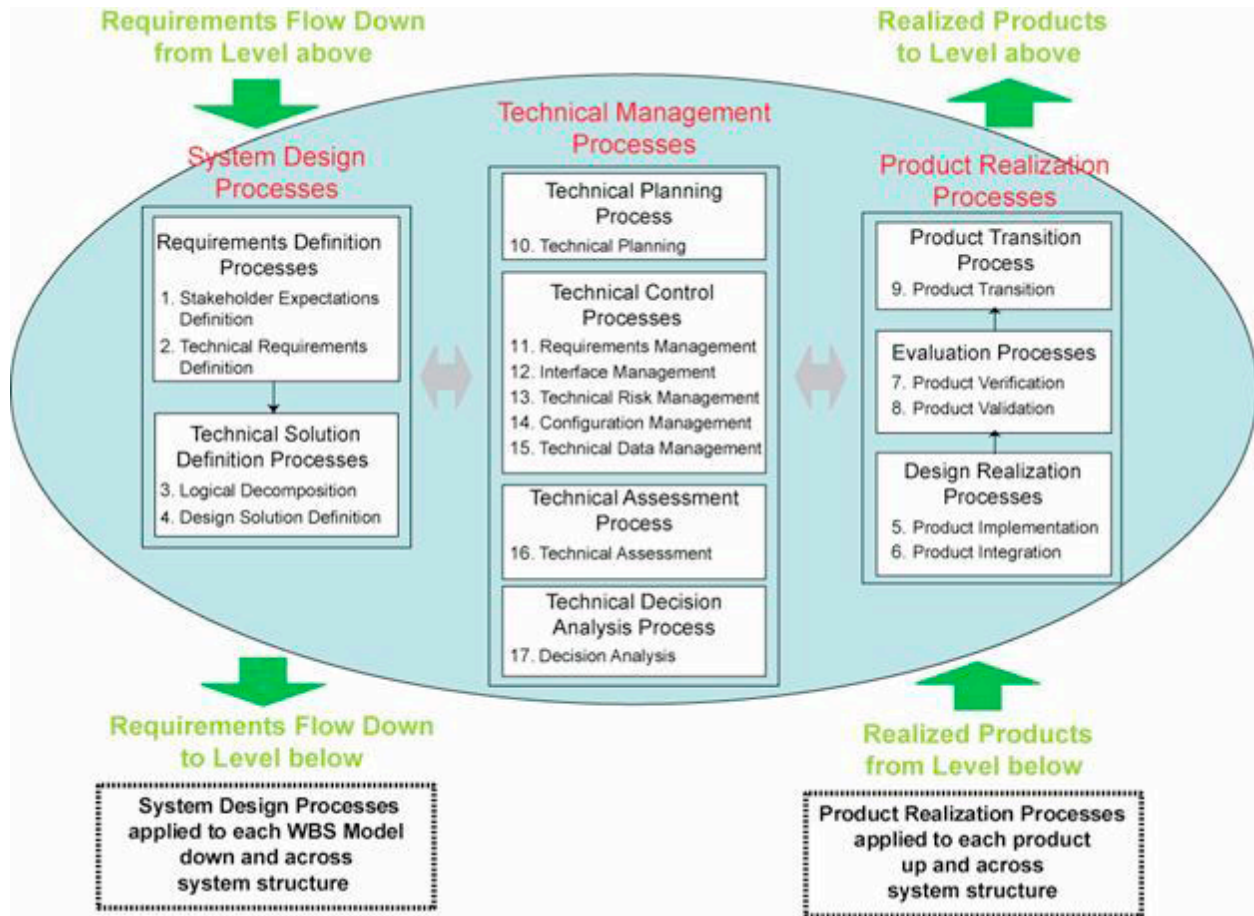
Requirements Flow Down from Level above

Realized Products to Level above

Technical Management Processes

System Design Processes

Requirements Definition Processes
1. Stakeholder Expectations Definition
2. Technical Requirements Definition

Technical Solution Definition Processes
3. Logical Decomposition
4. Design Solution Definition

Technical Planning Process
10. Technical Planning

Technical Control Processes
11. Requirements Management
12. Interface Management
13. Technical Risk Management
14. Configuration Management
15. Technical Data Management

Technical Assessment Process
16. Technical Assessment

Technical Decision Analysis Process
17. Decision Analysis

Product Realization Processes

Product Transition Process
9. Product Transition

Evaluation Processes
7. Product Verification
8. Product Validation

Design Realization Processes
5. Product Implementation
6. Product Integration

Requirements Flow Down to Level below

Realized Products from Level below

System Design Processes applied to each WBS Model down and across system structure

Product Realization Processes applied to each product up and across system structure